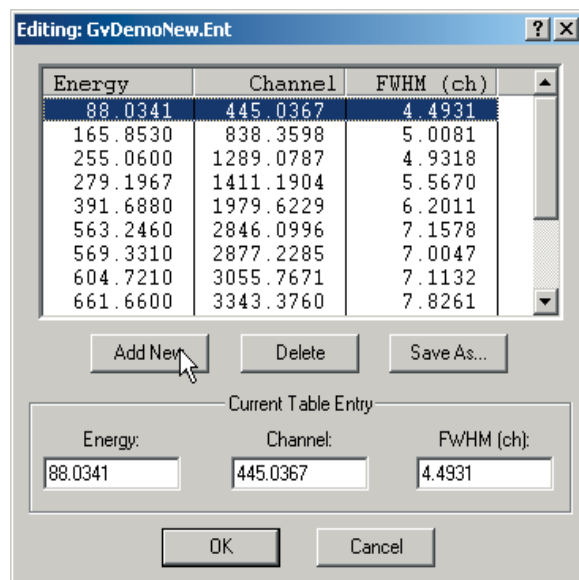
Editing: GvDemoNew.Ent

?

X

| Energy | Channel | FWHM (ch) |
|---|---|---|
| 88.0341 | 445.0367 | 4.4931 |
| 165.8530 | 838.3598 | 5.0081 |
| 255.0600 | 1289.0787 | 4.9318 |
| 279.1967 | 1411.1904 | 5.5670 |
| 391.6880 | 1979.6229 | 6.2011 |
| 563.2460 | 2846.0996 | 7.1578 |
| 569.3310 | 2877.2285 | 7.0047 |
| 604.7210 | 3055.7671 | 7.1132 |
| 661.6600 | 3343.3760 | 7.8261 |

Add New

Delete

Save As...

Current Table Entry

Energy:

88.0341

Channel:

445.0367

FWHM (ch):

4.4931

OK

Cancel